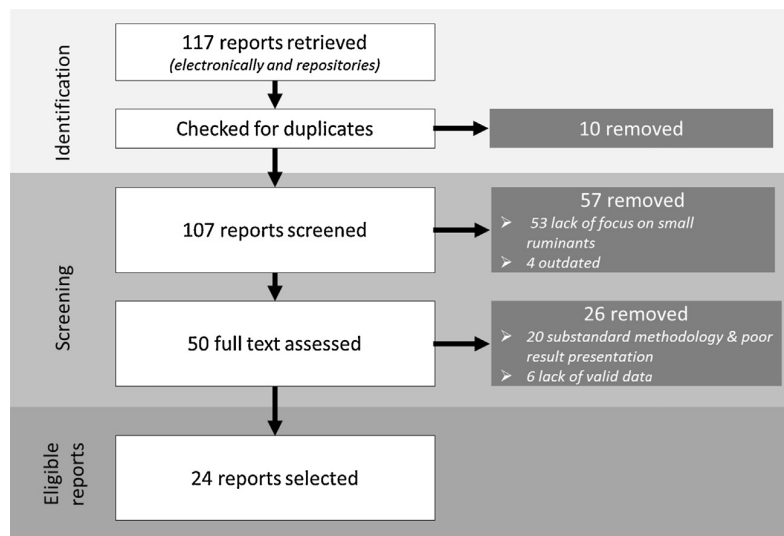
Identification

117 reports retrieved
*(electronically and repositories)*

Checked for duplicates

10 removed

Screening

107 reports screened

57 removed
➢ 53 lack of focus on small ruminants
➢ 4 outdated

50 full text assessed

26 removed
➢ 20 substandard methodology & poor result presentation
➢ 6 lack of valid data

Eligible reports

24 reports selected